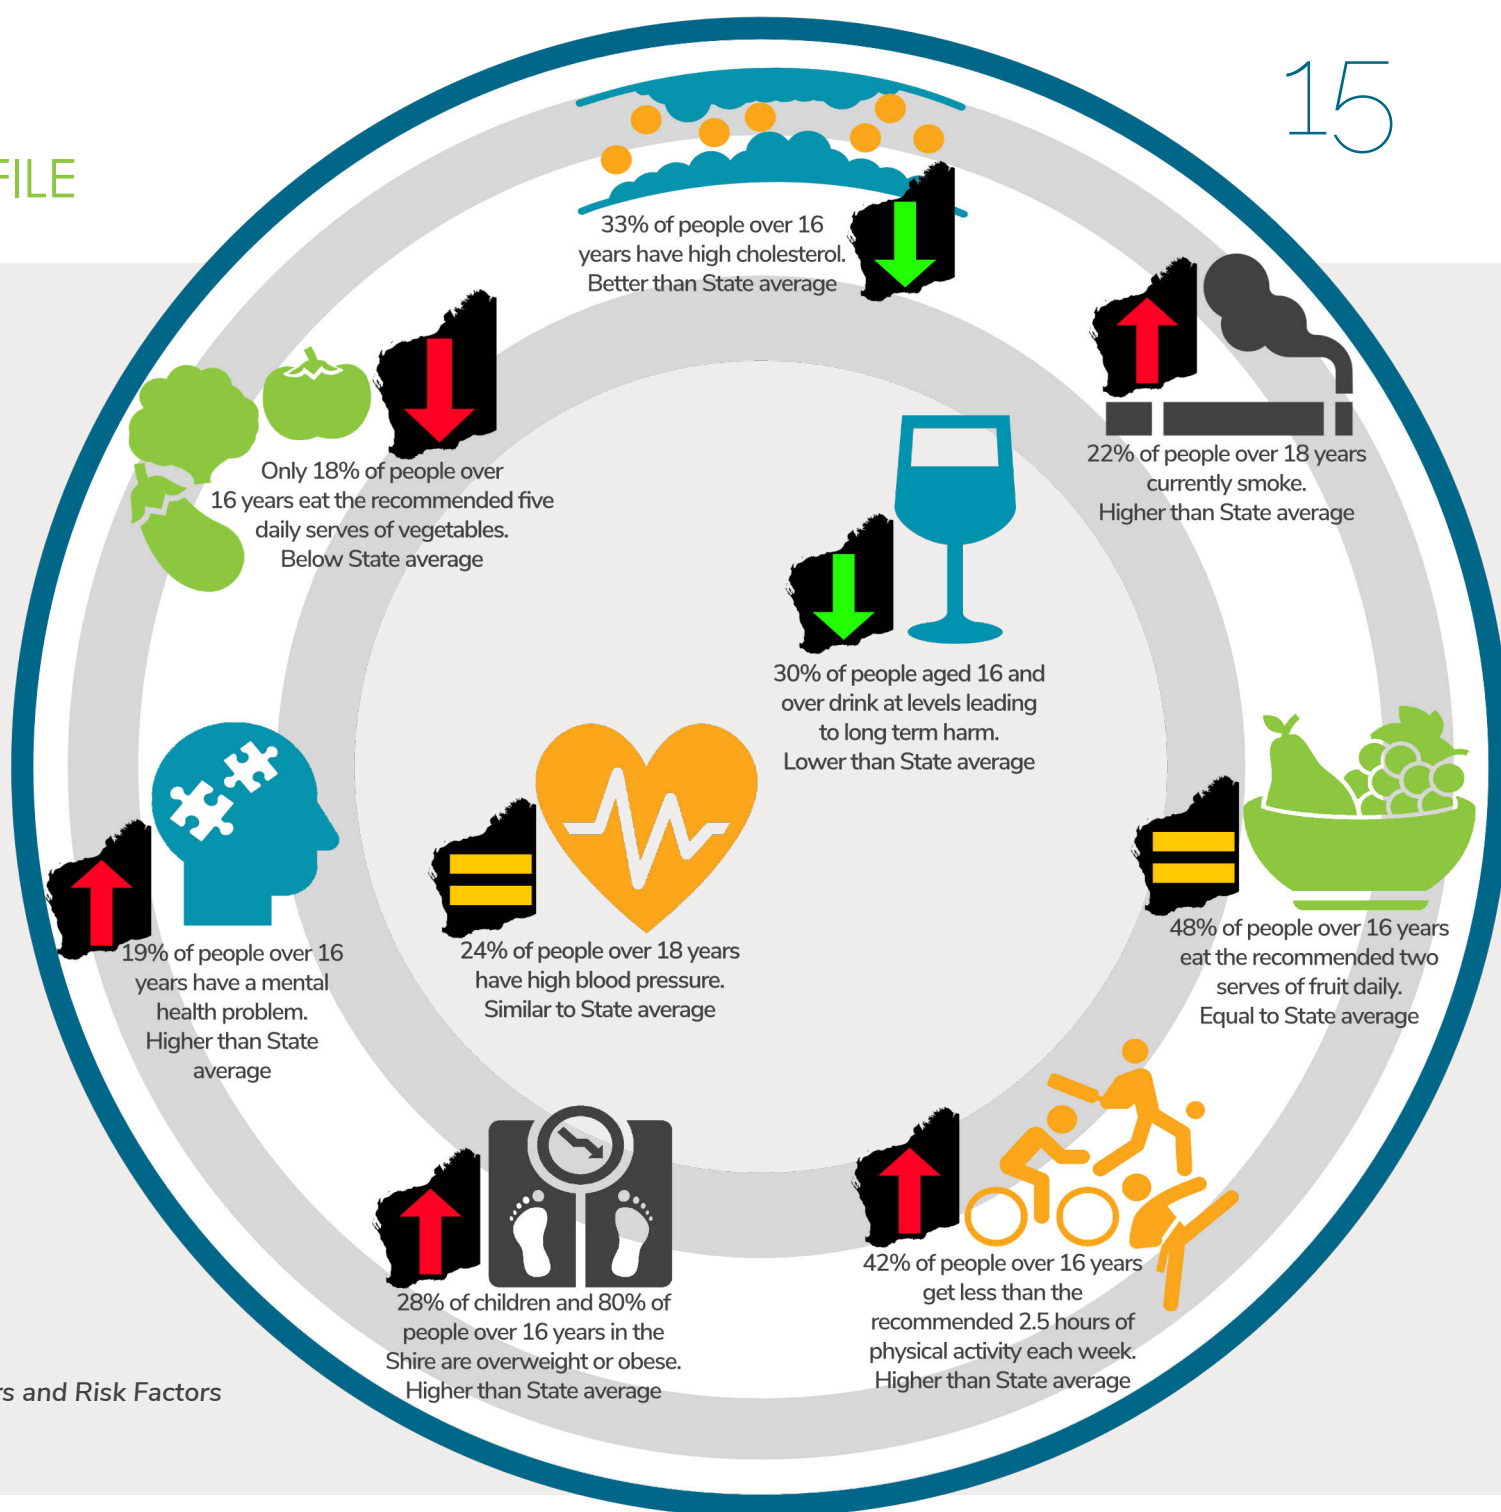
15

FILE

33% of people over 16 years have high cholesterol. Better than State average

22% of people over 18 years currently smoke. Higher than State average

Only 18% of people over 16 years eat the recommended five daily serves of vegetables. Below State average

30% of people aged 16 and over drink at levels leading to long term harm. Lower than State average

19% of people over 16 years have a mental health problem. Higher than State average

24% of people over 18 years have high blood pressure. Similar to State average

48% of people over 16 years eat the recommended two serves of fruit daily. Equal to State average

28% of children and 80% of people over 16 years in the Shire are overweight or obese. Higher than State average

42% of people over 16 years get less than the recommended 2.5 hours of physical activity each week. Higher than State average

s and Risk Factors